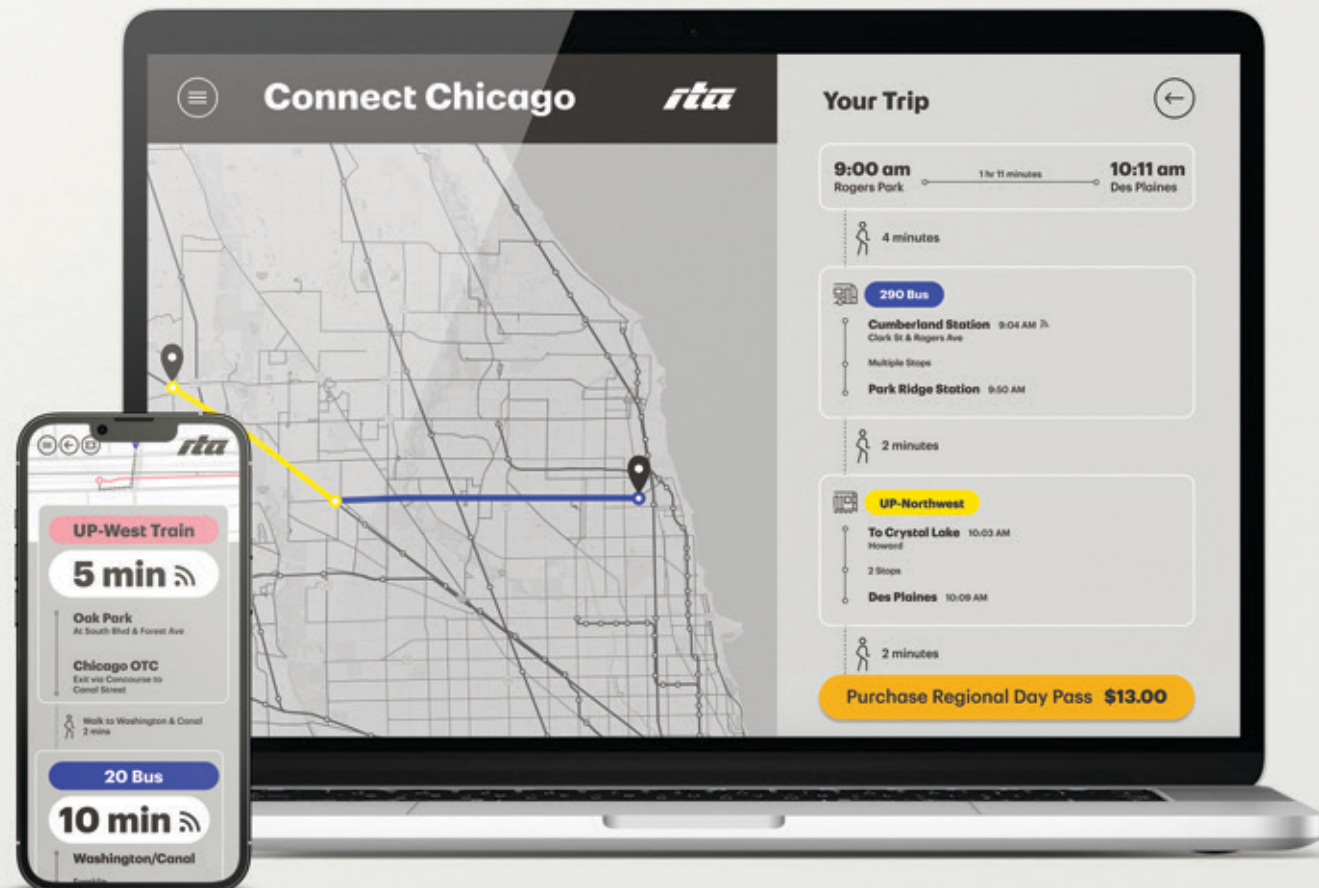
Connect Chicago

rta

Your Trip

9:00 am
Rogers Park

1 hr 11 minutes

10:11 am
Des Plaines

4 minutes

290 Bus

Cumberland Station 9:04 AM
Clark St & Rogers Ave

Multiple Stops

Park Ridge Station 9:50 AM

2 minutes

UP-Northwest

To Crystal Lake 10:03 AM
Howard

2 Stops

Des Plaines 10:09 AM

2 minutes

Purchase Regional Day Pass $13.00

rta

UP-West Train

5 min

Oak Park
At South Blvd & Forest Ave

Chicago OTC
Exit via Concourse to Canal Street

Walk to Washington & Canal
2 mins

20 Bus

10 min

Washington/Canal
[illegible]